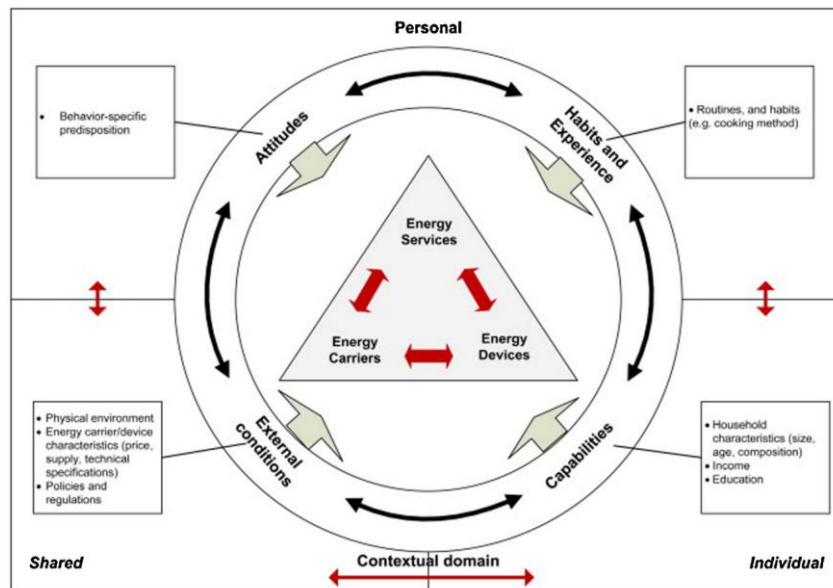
Personal

• Behavior-specific predisposition

Attitudes

Habits and Experience

• Routines, and habits (e.g. cooking method)

Energy Services

Energy Carriers

Energy Devices

• Physical environment
• Energy carrier/device characteristics (price, supply, technical specifications)
• Policies and regulations

External conditions

Capabilities

• Household characteristics (size, age, composition)
• Income
• Education

Shared

Contextual domain

Individual